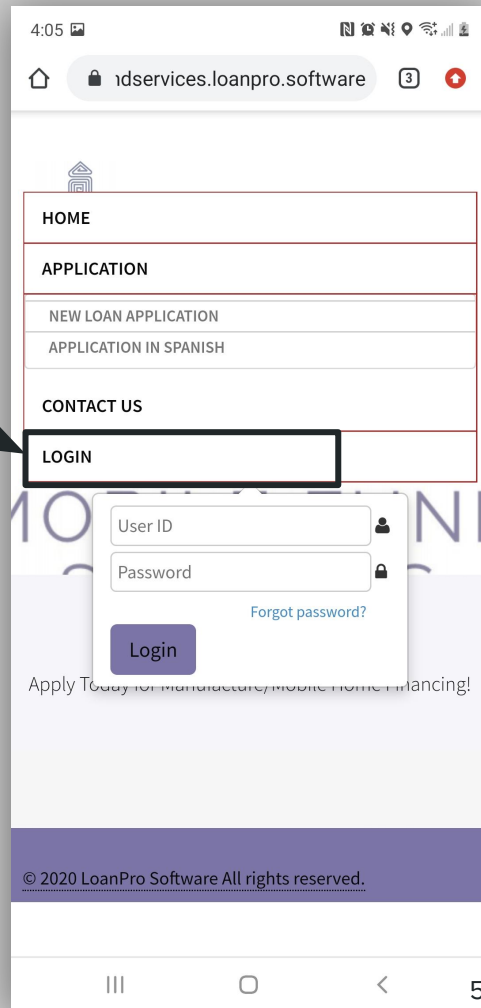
4:05

ıdservices.loanpro.software

3

HOME

APPLICATION

NEW LOAN APPLICATION

APPLICATION IN SPANISH

CONTACT US

LOGIN

User ID

Password

Forgot password?

Login

Apply To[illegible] Home Financing!

© 2020 LoanPro Software All rights reserved.

5